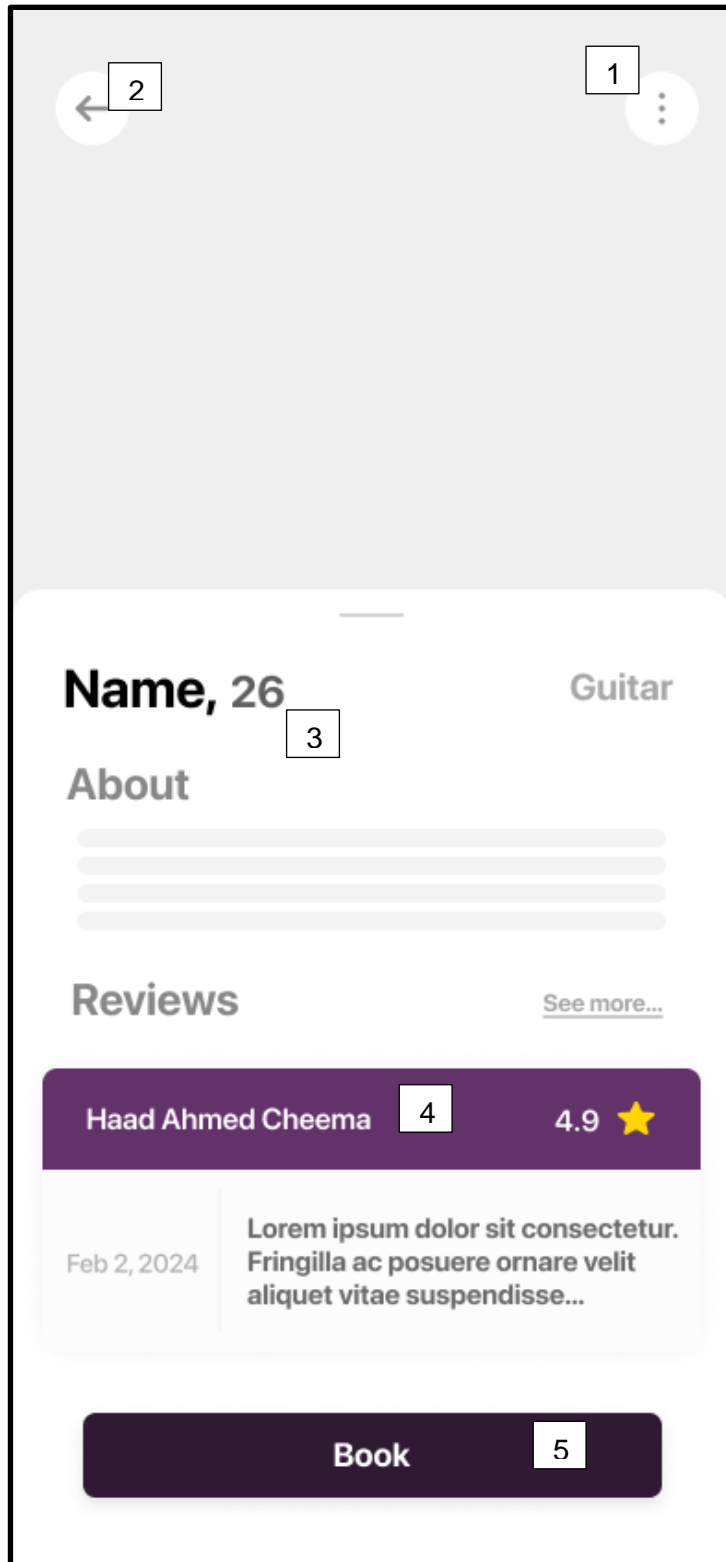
2

1

Name, 26

Guitar

3

About

Reviews

See more...

Haad Ahmed Cheema

4

4.9

Feb 2, 2024

Lorem ipsum dolor sit consectetur. Fringilla ac posuere ornare velit aliquet vitae suspendisse...

Book

5